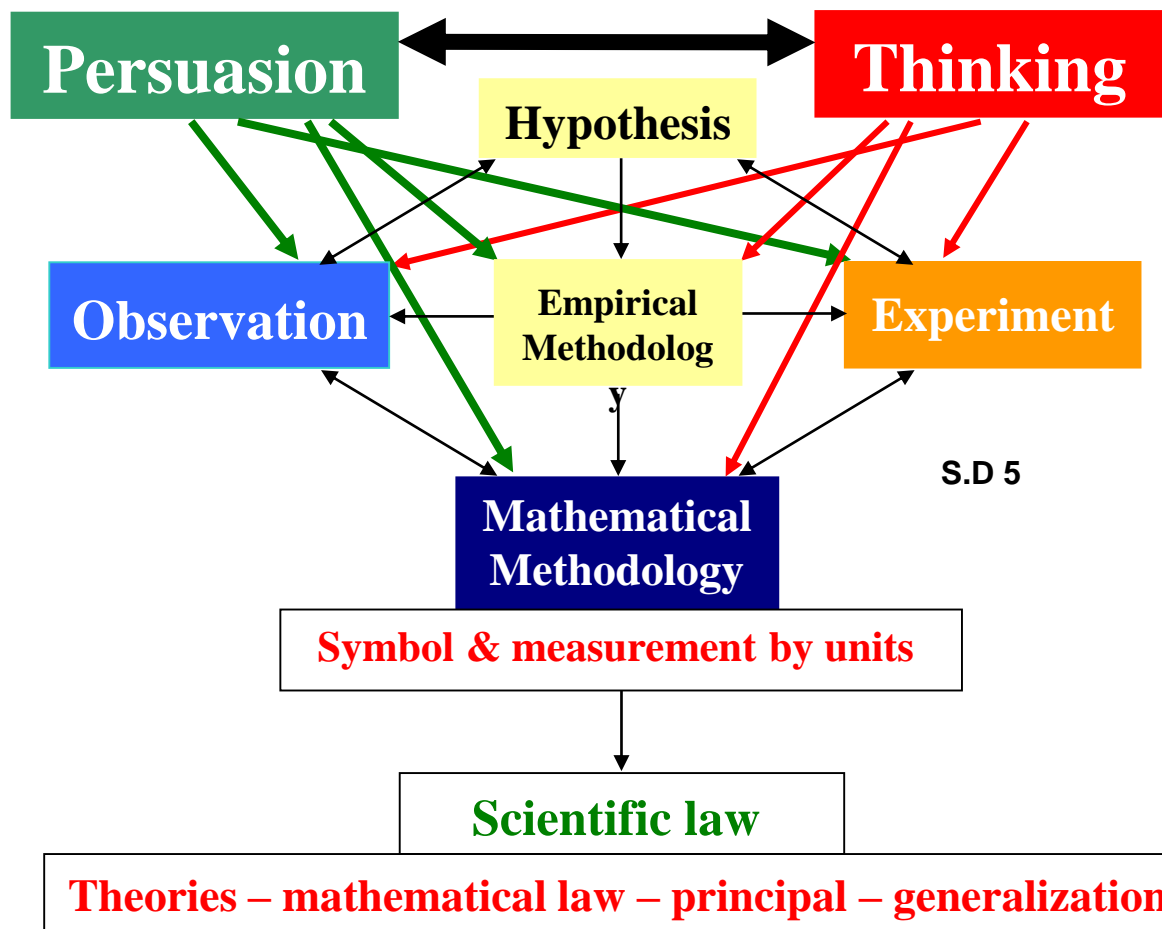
Persuasion

Thinking

Hypothesis

Observation

Empirical Methodolog y

Experiment

S.D 5

Mathematical Methodology

Symbol & measurement by units

Scientific law

Theories – mathematical law – principal – generalization